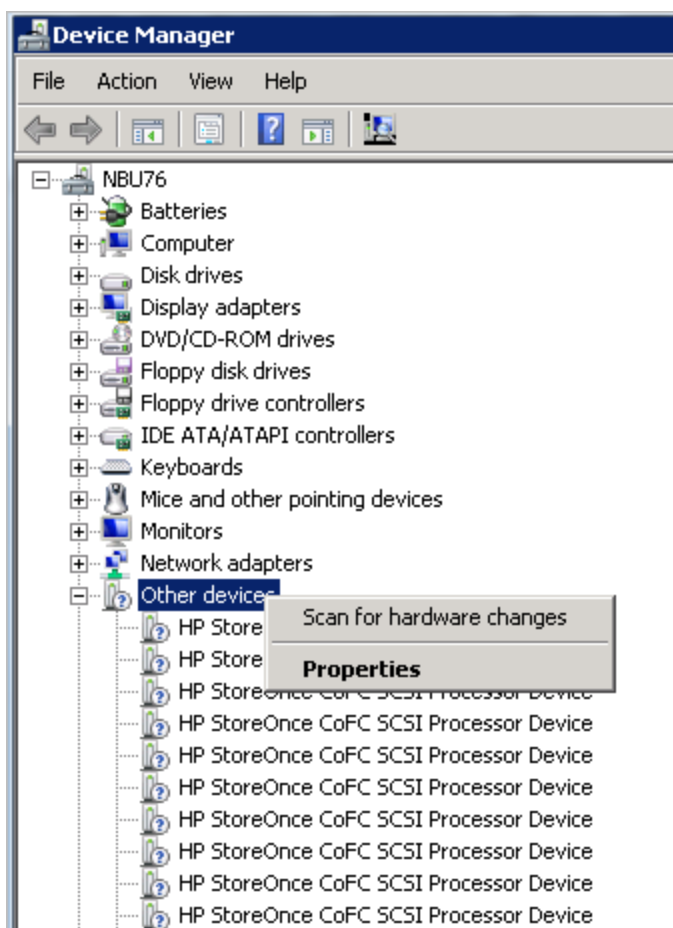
Device Manager

File Action View Help

NBU76
Batteries
Computer
Disk drives
Display adapters
DVD/CD-ROM drives
Floppy disk drives
Floppy drive controllers
IDE ATA/ATAPI controllers
Keyboards
Mice and other pointing devices
Monitors
Network adapters
Other devices
HP Store
HP Store
HP StoreOnce CoFC SCSI Processor Device
HP StoreOnce CoFC SCSI Processor Device
HP StoreOnce CoFC SCSI Processor Device
HP StoreOnce CoFC SCSI Processor Device
HP StoreOnce CoFC SCSI Processor Device
HP StoreOnce CoFC SCSI Processor Device
HP StoreOnce CoFC SCSI Processor Device
HP StoreOnce CoFC SCSI Processor Device
HP StoreOnce CoFC SCSI Processor Device

Scan for hardware changes
Properties